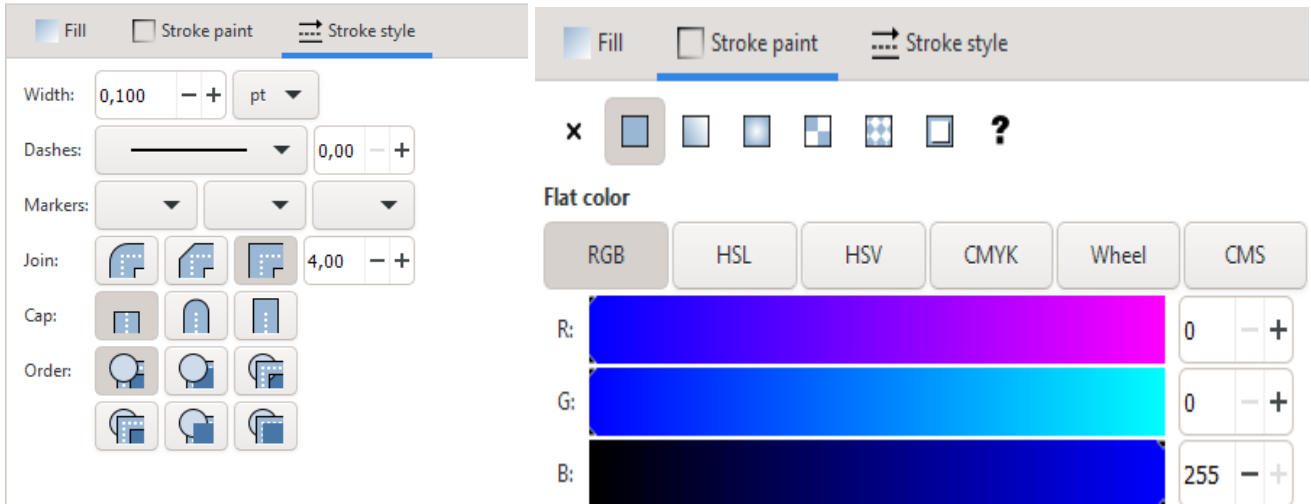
Fill Stroke paint Stroke style

Width: 0,100 − + pt

Dashes: 0,00 − +

Markers:

Join: 4,00 − +

Cap:

Order:

Fill Stroke paint Stroke style

× ?

Flat color

RGB HSL HSV CMYK Wheel CMS

R: 0 − +

G: 0 − +

B: 255 − +